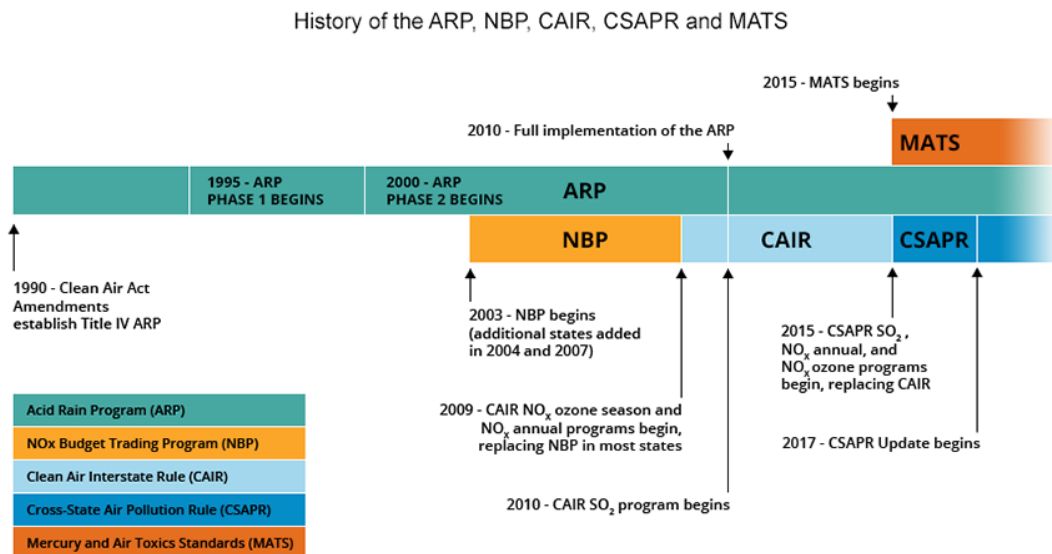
History of the ARP, NBP, CAIR, CSAPR and MATS

2015 - MATS begins

2010 - Full implementation of the ARP

MATS

1995 - ARP PHASE 1 BEGINS

2000 - ARP PHASE 2 BEGINS

ARP

NBP

CAIR

CSAPR

1990 - Clean Air Act Amendments establish Title IV ARP

2003 - NBP begins (additional states added in 2004 and 2007)

2015 - CSAPR $SO_2$, $NO_x$ annual, and $NO_x$ ozone programs begin, replacing CAIR

2009 - CAIR $NO_x$ ozone season and $NO_x$ annual programs begin, replacing NBP in most states

2017 - CSAPR Update begins

2010 - CAIR $SO_2$ program begins

Acid Rain Program (ARP)

NOx Budget Trading Program (NBP)

Clean Air Interstate Rule (CAIR)

Cross-State Air Pollution Rule (CSAPR)

Mercury and Air Toxics Standards (MATS)